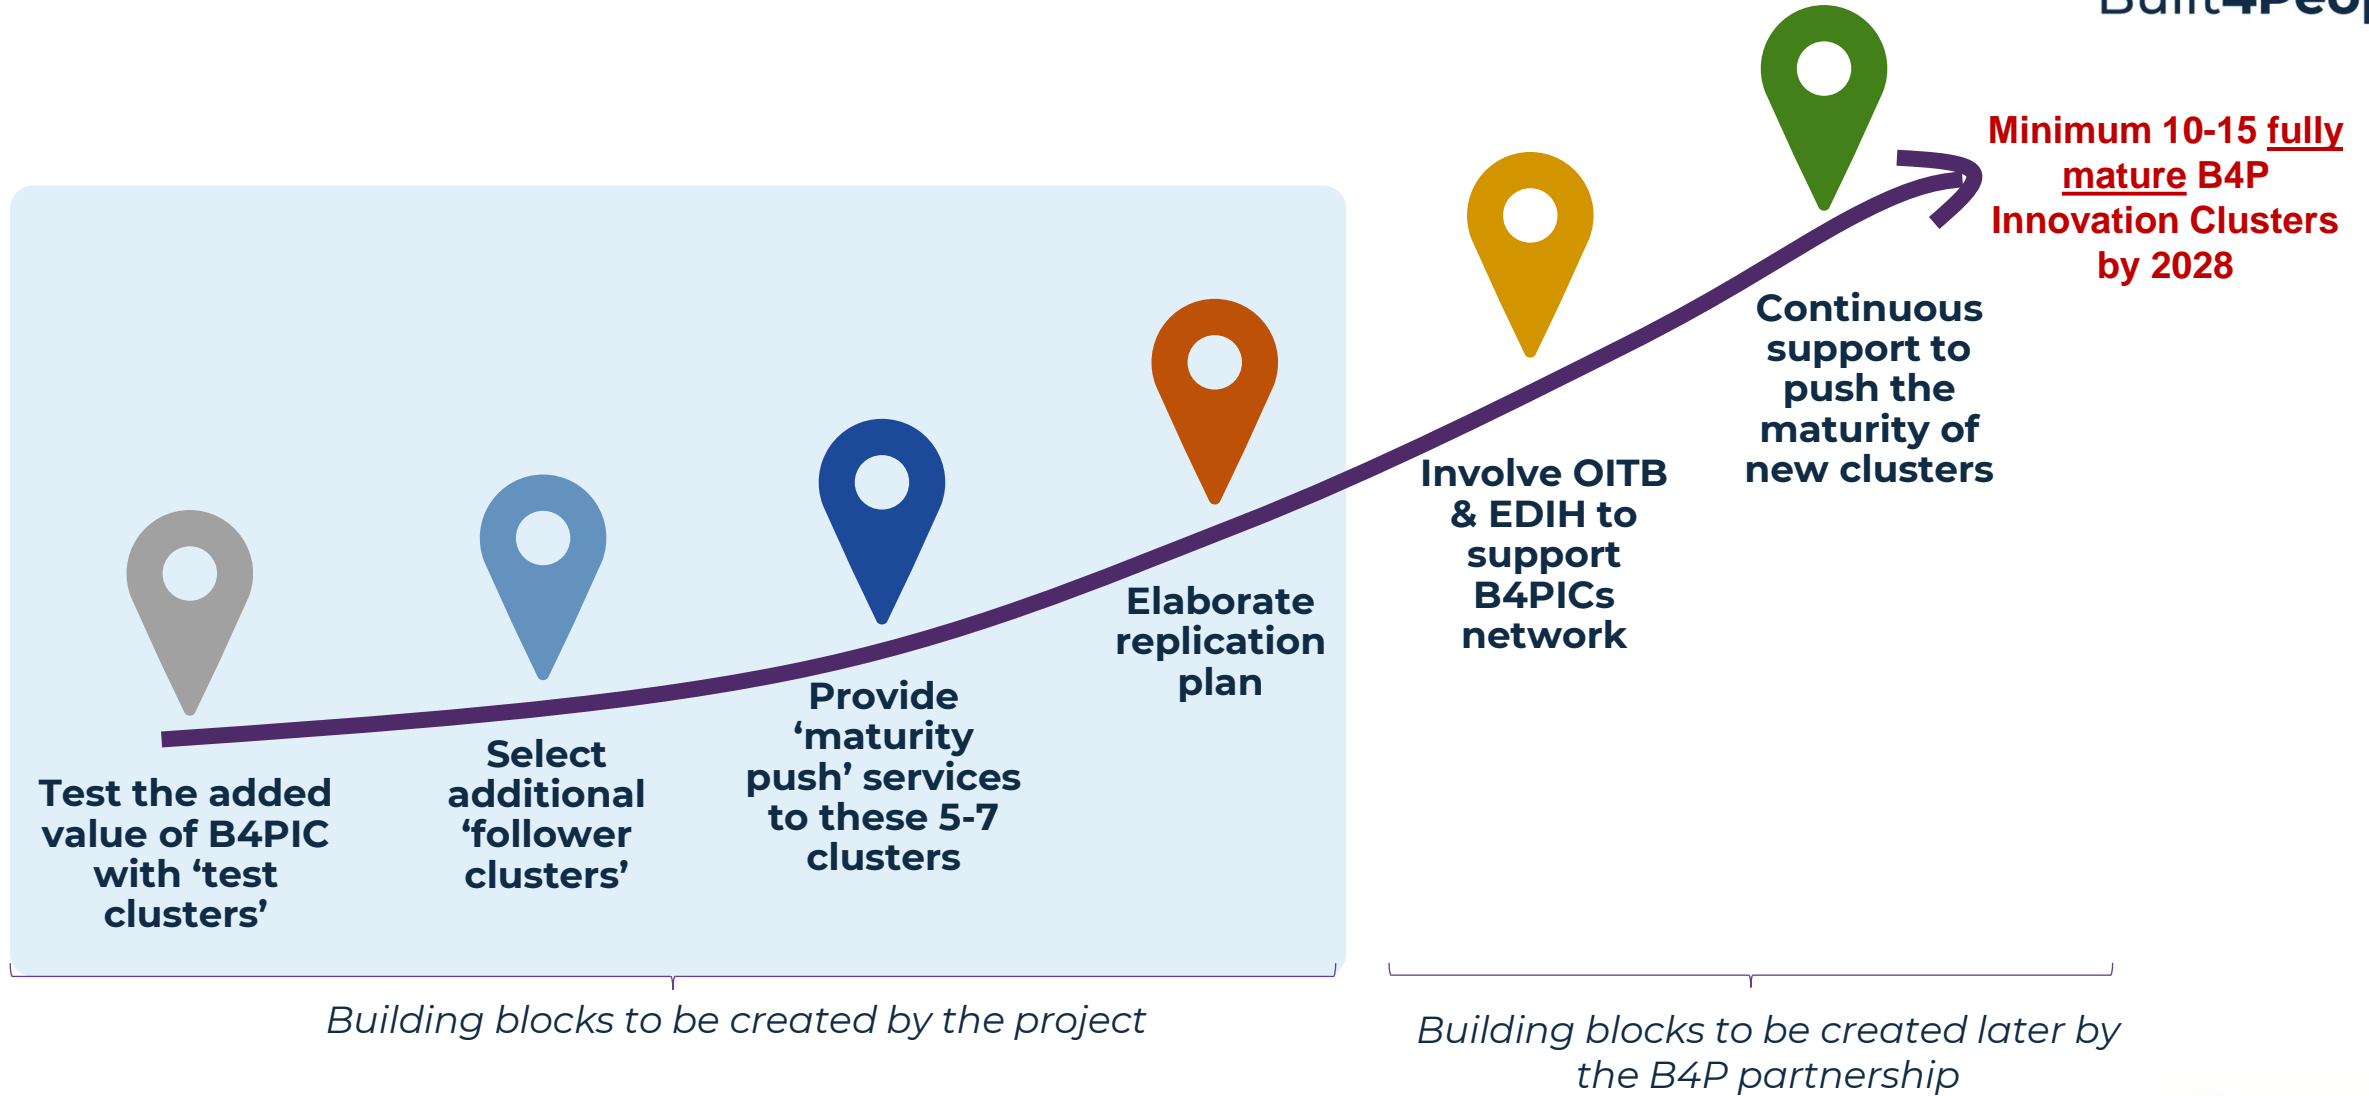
Built4Peo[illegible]

Minimum 10-15 fully mature B4P Innovation Clusters by 2028

Test the added value of B4PIC with ‘test clusters’

Select additional ‘follower clusters’

Provide ‘maturity push’ services to these 5-7 clusters

Elaborate replication plan

Involve OITB & EDIH to support B4PICs network

Continuous support to push the maturity of new clusters

Building blocks to be created by the project

Building blocks to be created later by the B4P partnership